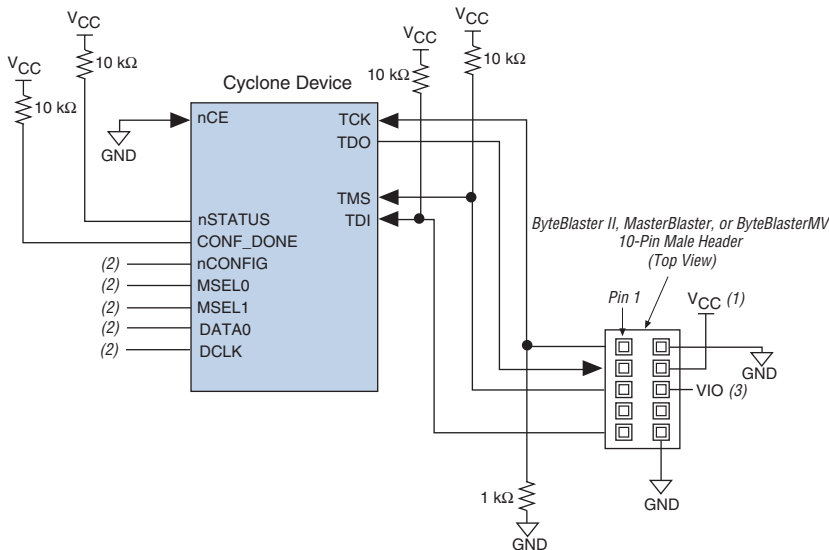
$V_{CC}$

$V_{CC}$

10 kΩ

10 kΩ

Cyclone Device

$V_{CC}$

$V_{CC}$

10 kΩ

10 kΩ

nCE

GND

TCK

TDO

TMS

TDI

nSTATUS

CONF_DONE

(2) nCONFIG

(2) MSEL0

(2) MSEL1

(2) DATA0

(2) DCLK

ByteBlaster II, MasterBlaster, or ByteBlasterMV 10-Pin Male Header (Top View)

Pin 1

$V_{CC}$ (1)

GND

VIO (3)

GND

1 kΩ

GND